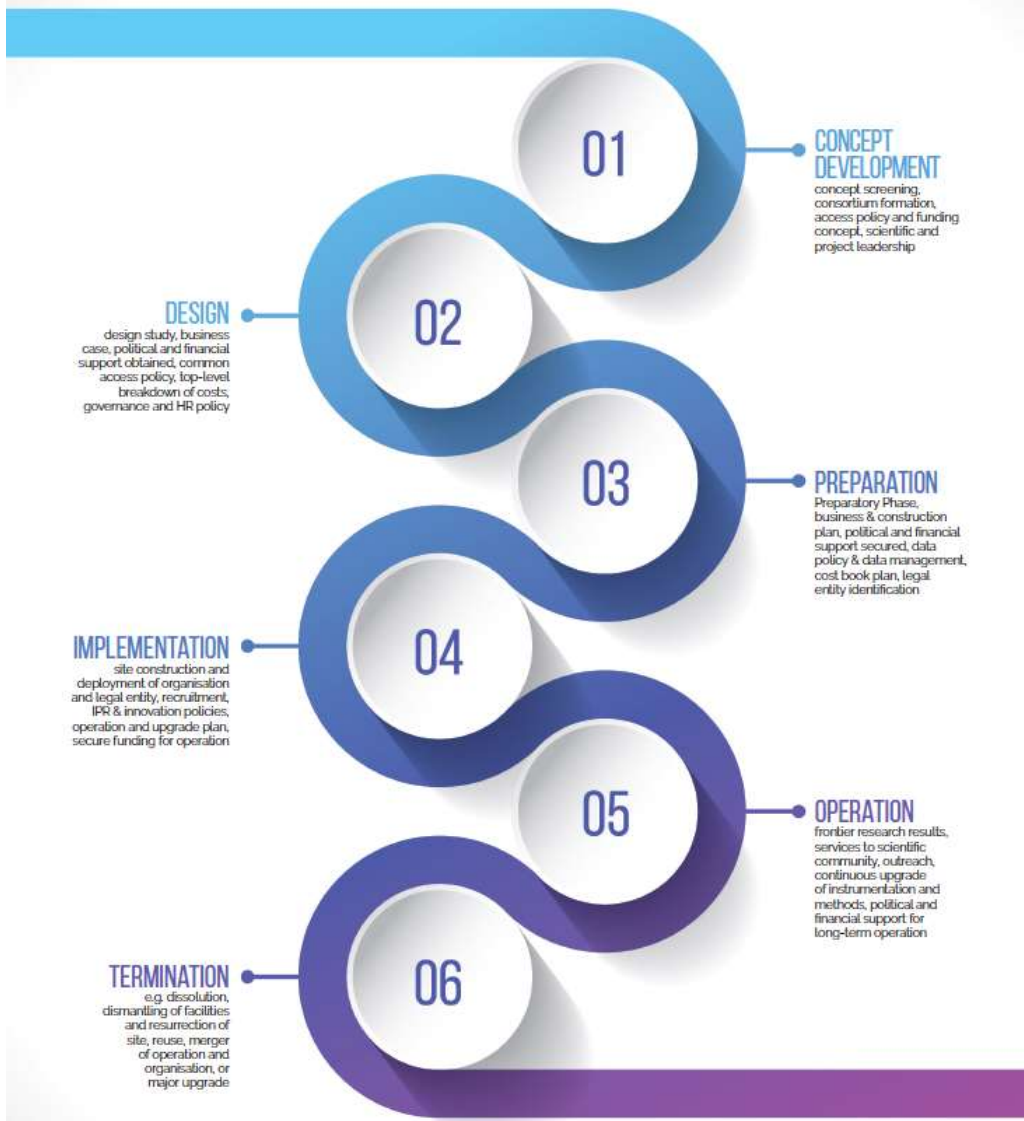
01

CONCEPT DEVELOPMENT
concept screening, consortium formation, access policy and funding concept, scientific and project leadership

02

DESIGN
design study, business case, political and financial support obtained, common access policy, top-level breakdown of costs, governance and HR policy

03

PREPARATION
Preparatory Phase, business & construction plan, political and financial support secured, data policy & data management, cost book plan, legal entity identification

04

IMPLEMENTATION
site construction and deployment of organisation and legal entity, recruitment, IPR & innovation policies, operation and upgrade plan, secure funding for operation

05

OPERATION
frontier research results, services to scientific community, outreach, continuous upgrade of instrumentation and methods, political and financial support for long-term operation

06

TERMINATION
e.g. dissolution, dismantling of facilities and resurrection of site, reuse, merger of operation and organisation, or major upgrade